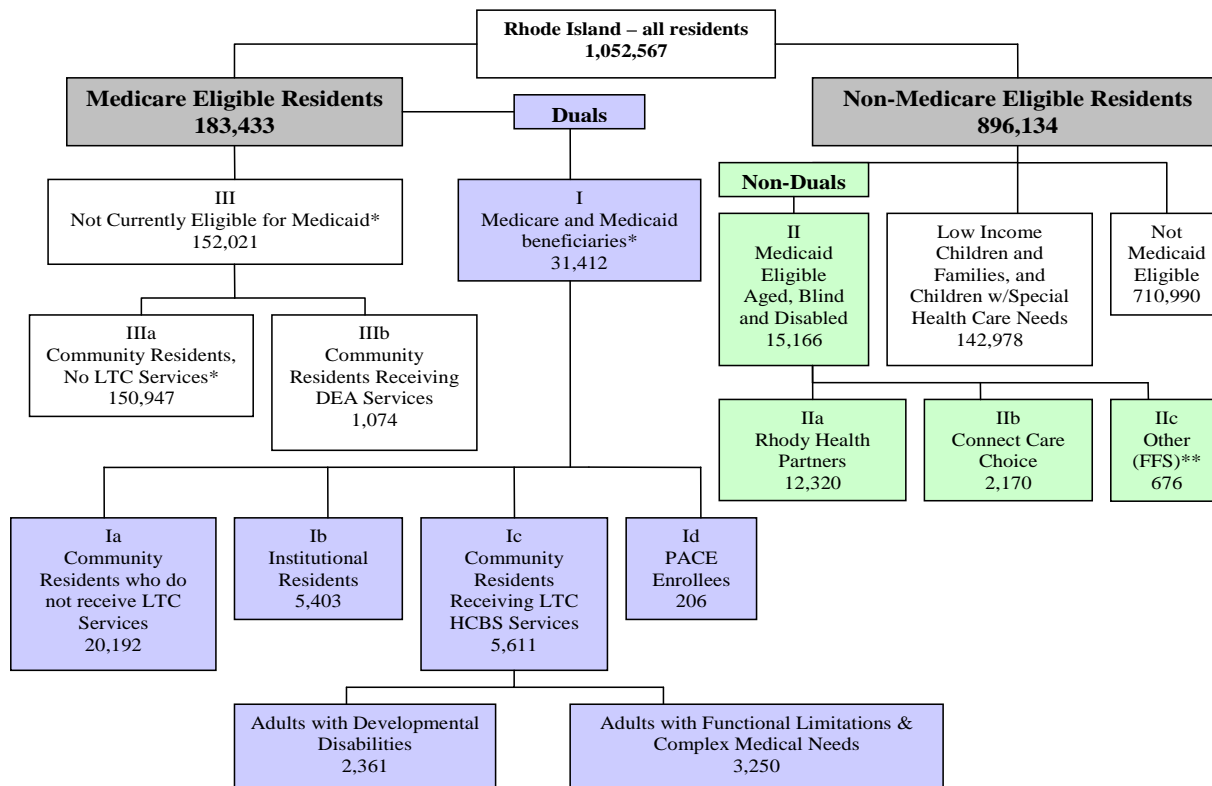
Rhode Island – all residents
1,052,567

Medicare Eligible Residents
183,433

Duals

Non-Medicare Eligible Residents
896,134

III
Not Currently Eligible for Medicaid*
152,021

I
Medicare and Medicaid beneficiaries*
31,412

Non-Duals

II
Medicaid Eligible Aged, Blind and Disabled
15,166

Low Income Children and Families, and Children w/Special Health Care Needs
142,978

Not Medicaid Eligible
710,990

IIIa
Community Residents, No LTC Services*
150,947

IIIb
Community Residents Receiving DEA Services
1,074

IIa
Rhody Health Partners
12,320

IIb
Connect Care Choice
2,170

IIc
Other (FFS)**
676

Ia
Community Residents who do not receive LTC Services
20,192

Ib
Institutional Residents
5,403

Ic
Community Residents Receiving LTC HCBS Services
5,611

Id
PACE Enrollees
206

Adults with Developmental Disabilities
2,361

Adults with Functional Limitations & Complex Medical Needs
3,250